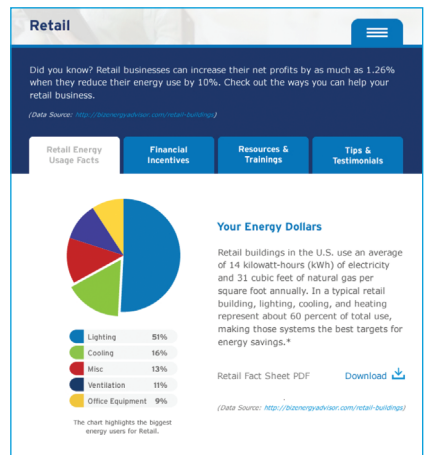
Retail

Did you know? Retail businesses can increase their net profits by as much as 1.26% when they reduce their energy use by 10%. Check out the ways you can help your retail business.

(Data Source: http://bizenergyadvisor.com/retail-buildings)

Retail Energy Usage Facts

Financial Incentives

Resources & Trainings

Tips & Testimonials

| | |
|---|---|
| Lighting | 51% |
| Cooling | 16% |
| Misc | 13% |
| Ventilation | 11% |
| Office Equipment | 9% |

The chart highlights the biggest energy users for Retail.

Your Energy Dollars

Retail buildings in the U.S. use an average of 14 kilowatt-hours (kWh) of electricity and 31 cubic feet of natural gas per square foot annually. In a typical retail building, lighting, cooling, and heating represent about 60 percent of total use, making those systems the best targets for energy savings.*

Retail Fact Sheet PDF

Download

(Data Source: http://bizenergyadvisor.com/retail-buildings)